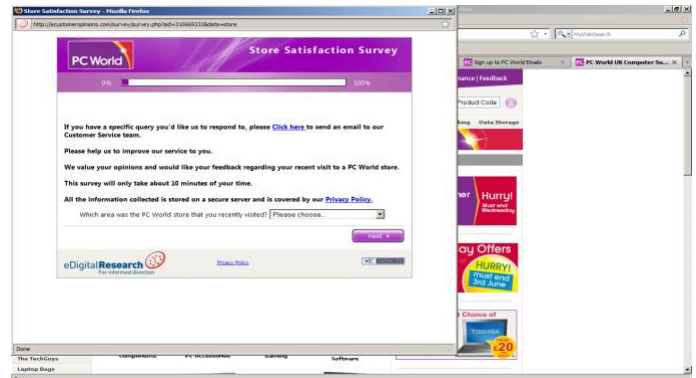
Store Satisfaction Survey - Mozilla Firefox

http://ecustomeropinions.com/survey/survey.php?sid=310669333&data=store

PC World

Store Satisfaction Survey

0%

100%

If you have a specific query you'd like us to respond to, please Click here to send an email to our Customer Service team.

Please help us to improve our service to you.

We value your opinions and would like your feedback regarding your recent visit to a PC World store.

This survey will only take about 10 minutes of your time.

All the information collected is stored on a secure server and is covered by our Privacy Policy.

Which area was the PC World store that you recently visited? Please choose...

next

eDigitalResearch
For informed direction

Privacy Policy

Done

MyWebSearch

Sign up to PC World Emails

PC World UK Computer Su...

nance | Feedback

Product Code

bing Data Storage

Hurry!
Must end Wednesday

ay Offers

HURRY!
must end
3rd June

Choice of

TOSHIBA

£20

The TechGuys

Laptop Bags

Components

PC Accessories

Gaming

Software